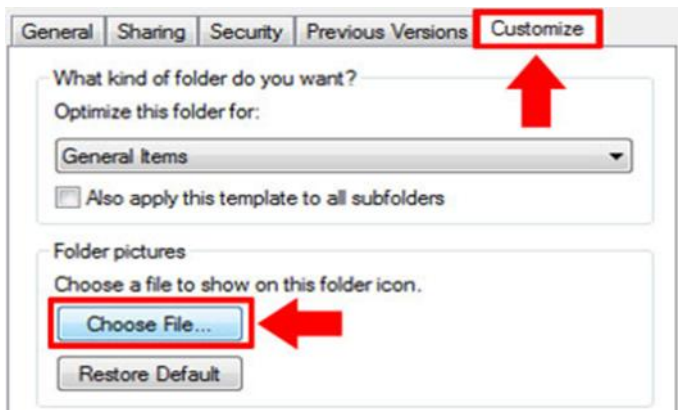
General | Sharing | Security | Previous Versions | Customize

What kind of folder do you want?
Optimize this folder for:

General Items

Also apply this template to all subfolders

Folder pictures
Choose a file to show on this folder icon.

Choose File...

Restore Default